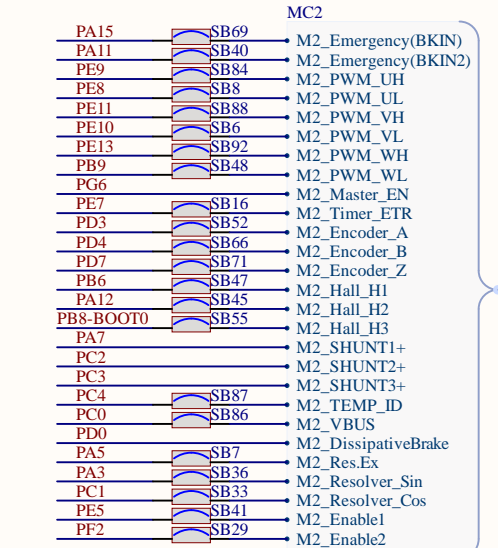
MC2

PA15 SB69 M2_Emergency(BKIN)
PA11 SB40 M2_Emergency(BKIN2)
PE9 SB84 M2_PWM_UH
PE8 SB8 M2_PWM_UL
PE11 SB88 M2_PWM_VH
PE10 SB6 M2_PWM_VL
PE13 SB92 M2_PWM_WH
PB9 SB48 M2_PWM_WL
PG6 M2_Master_EN
PE7 SB16 M2_Timer_ETR
PD3 SB52 M2_Encoder_A
PD4 SB66 M2_Encoder_B
PD7 SB71 M2_Encoder_Z
PB6 SB47 M2_Hall_H1
PA12 SB45 M2_Hall_H2
PB8-BOOT0 SB55 M2_Hall_H3
PA7 M2_SHUNT1+
PC2 M2_SHUNT2+
PC3 M2_SHUNT3+
PC4 SB87 M2_TEMP_ID
PC0 SB86 M2_VBUS
PD0 M2_DissipativeBrake
PA5 SB7 M2_Res.Ex
PA3 SB36 M2_Resolver_Sin
PC1 SB33 M2_Resolver_Cos
PE5 SB41 M2_Enable1
PF2 SB29 M2_Enable2